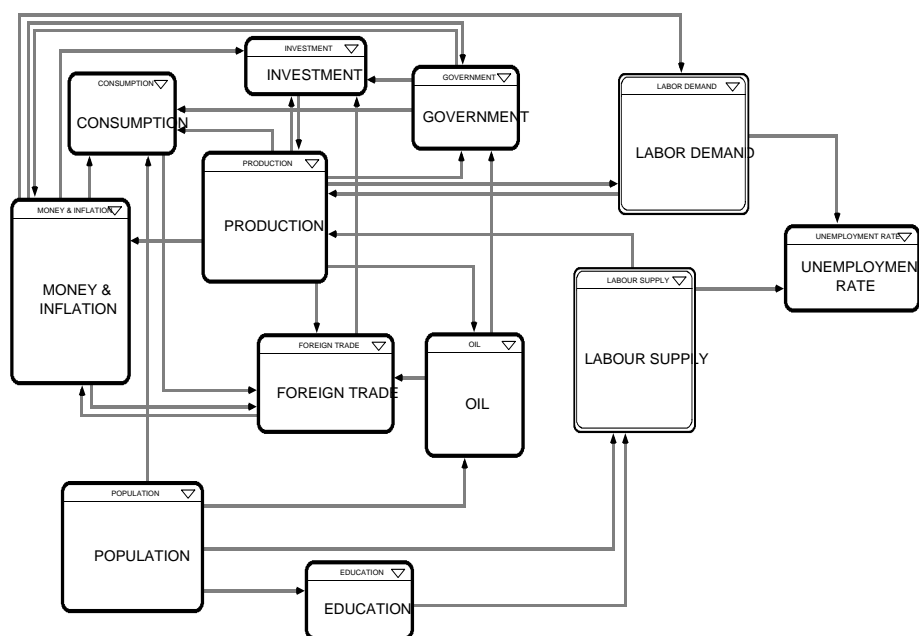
INVESTMENT
INVESTMENT

CONSUMPTION
CONSUMPTION

GOVERNMENT
GOVERNMENT

LABOR DEMAND
LABOR DEMAND

PRODUCTION
PRODUCTION

MONEY & INFLATION
MONEY & INFLATION

UNEMPLOYMENT RATE
UNEMPLOYMEN RATE

LABOUR SUPPLY
LABOUR SUPPLY

FOREIGN TRADE
FOREIGN TRADE

OIL
OIL

POPULATION
POPULATION

EDUCATION
EDUCATION